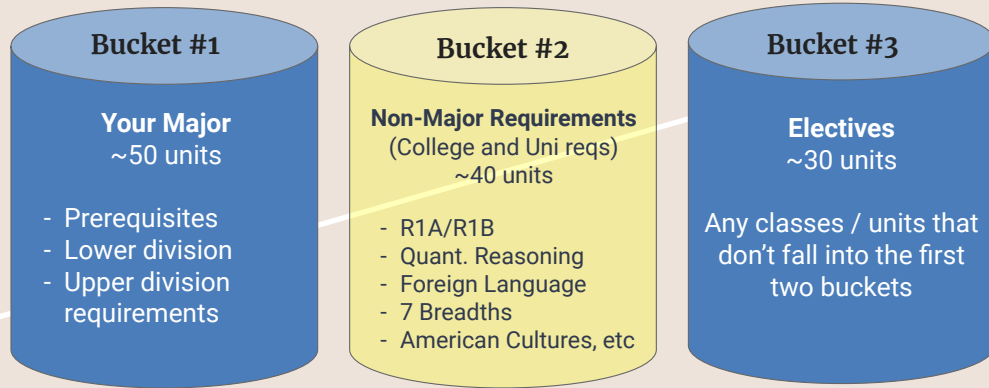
Bucket #1

Your Major
~50 units

- Prerequisites
- Lower division
- Upper division requirements

Bucket #2

Non-Major Requirements
(College and Uni reqs)
~40 units

- R1A/R1B
- Quant. Reasoning
- Foreign Language
- 7 Breadths
- American Cultures, etc

Bucket #3

Electives
~30 units

Any classes / units that don't fall into the first two buckets